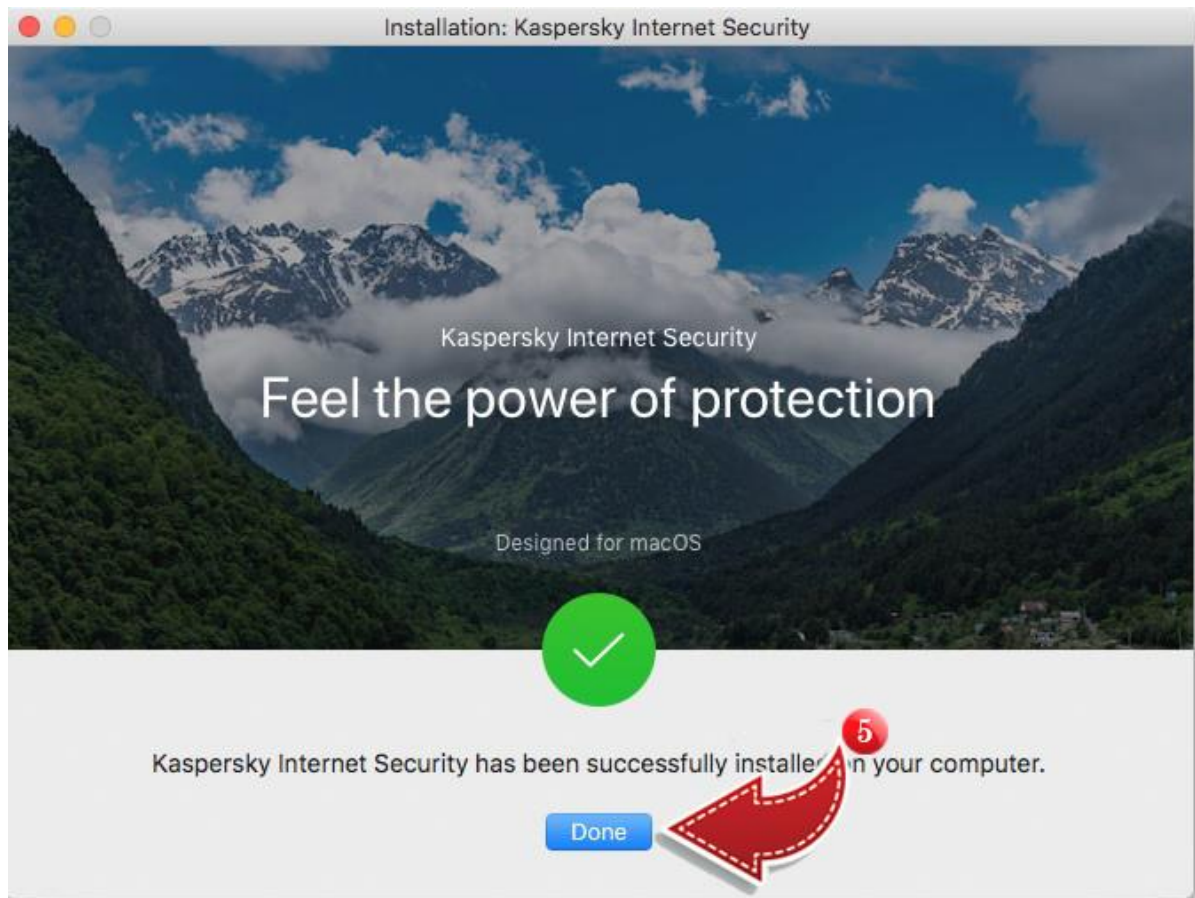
Installation: Kaspersky Internet Security

Kaspersky Internet Security

Feel the power of protection

Designed for macOS

5

Kaspersky Internet Security has been successfully installe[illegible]n your computer.

Done